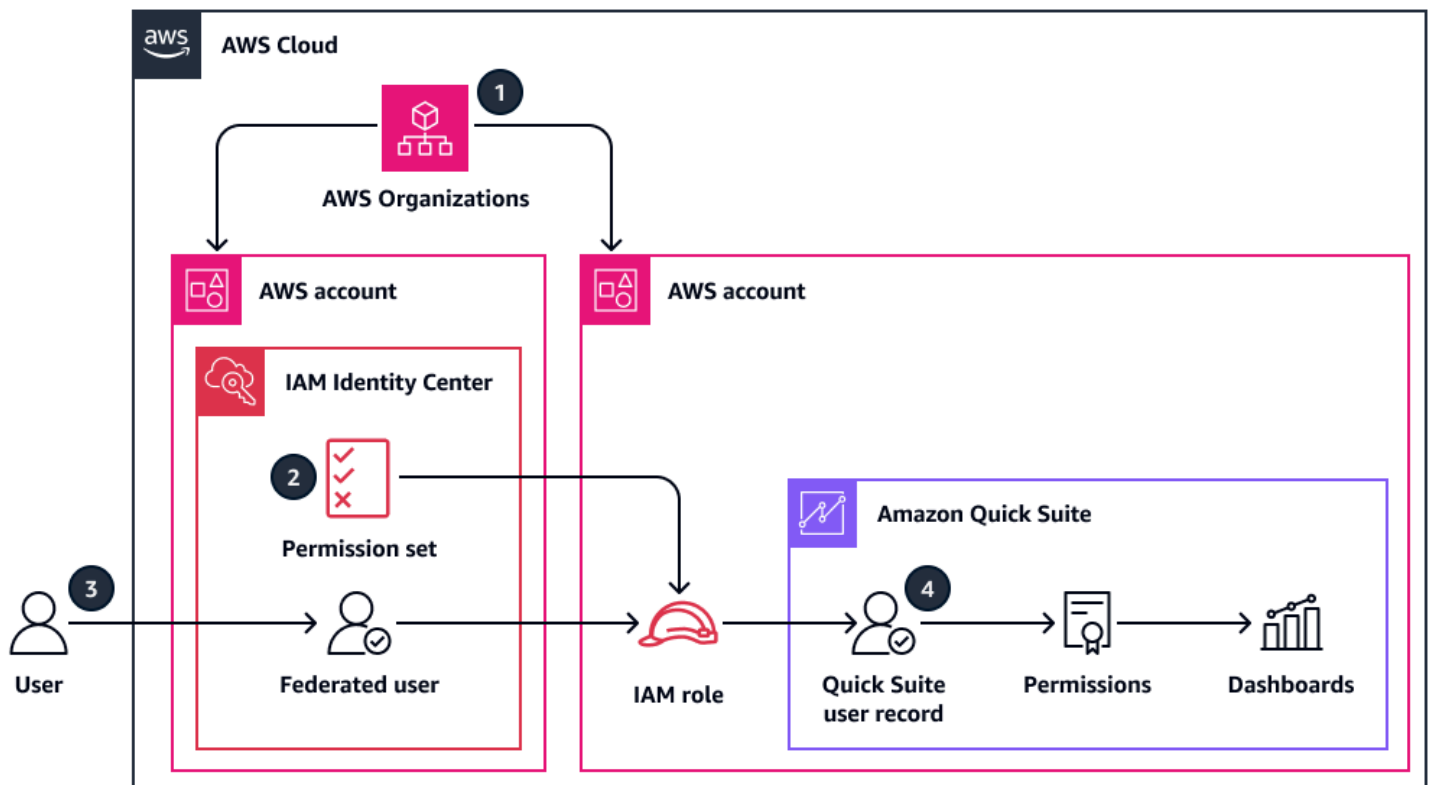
aws

AWS Cloud

1

AWS Organizations

AWS account

IAM Identity Center

2

Permission set

AWS account

Amazon Quick Suite

3

User

Federated user

IAM role

4

Quick Suite user record

Permissions

Dashboards